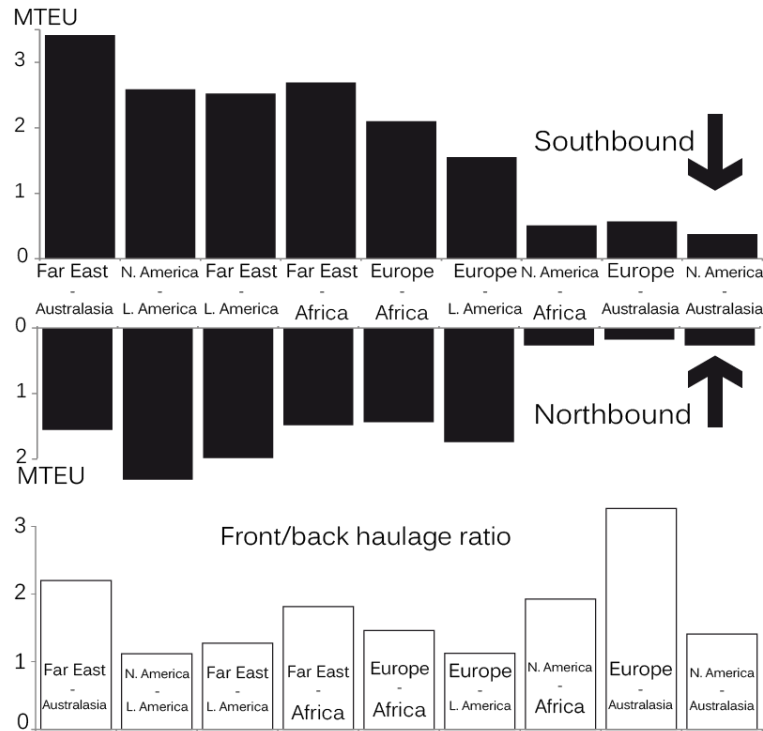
MTEU
3
2
1
0

Southbound

| Far East - Australasia | N. America - L. America | Far East - L. America | Far East - Africa | Europe - Africa | Europe - L. America | N. America - Africa | Europe - Australasia | N. America - Australasia |
|---|---|---|---|---|---|---|---|---|

0
1
2
MTEU

Northbound

3
2
1
0

Front/back haulage ratio

| Far East - Australasia | N. America - L. America | Far East - L. America | Far East - Africa | Europe - Africa | Europe - L. America | N. America - Africa | Europe - Australasia | N. America - Australasia |
|---|---|---|---|---|---|---|---|---|